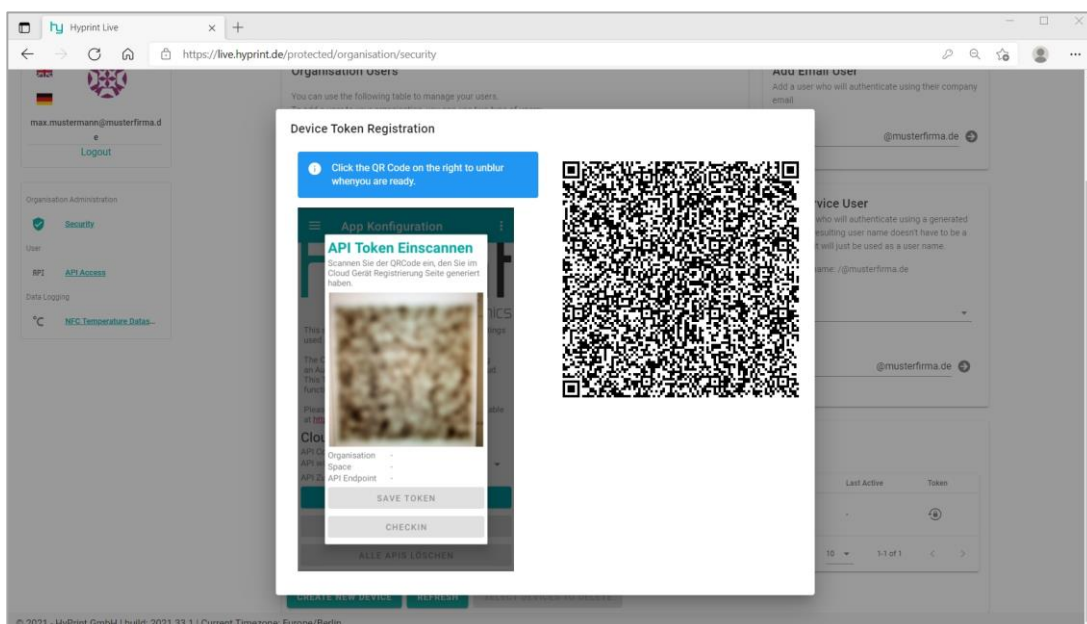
Hyprint Live

https://live.hyprint.de/protected/organisation/security

max.mustermann@musterfirma.de

Logout

Organisation Administration

Security

User

API Access

Data Logging

NFC Temperature Datas...

Organisation Users

You can use the following table to manage your users.

Add Email User

Add a user who will authenticate using their company email

@musterfirma.de

Service User

who will authenticate using a generated resulting user name doesn't have to be a it will just be used as a user name.

name: /@musterfirma.de

@musterfirma.de

Last Active

Token

10

1-1 of 1

Device Token Registration

Click the QR Code on the right to unblur whenyou are ready.

App Konfiguration

API Token Einscannen

Scannen Sie der QRCode ein, den Sie im Cloud Gerät Registrierung Seite generiert haben.

Organisation -

Space -

API Endpoint -

SAVE TOKEN

CHECKIN

ALLE APIS LÖSCHEN

CREATE NEW DEVICE

REFRESH

© 2021 - HyPrint GmbH | build: 2021.33.1 | Current Timezone: Europe/Berlin